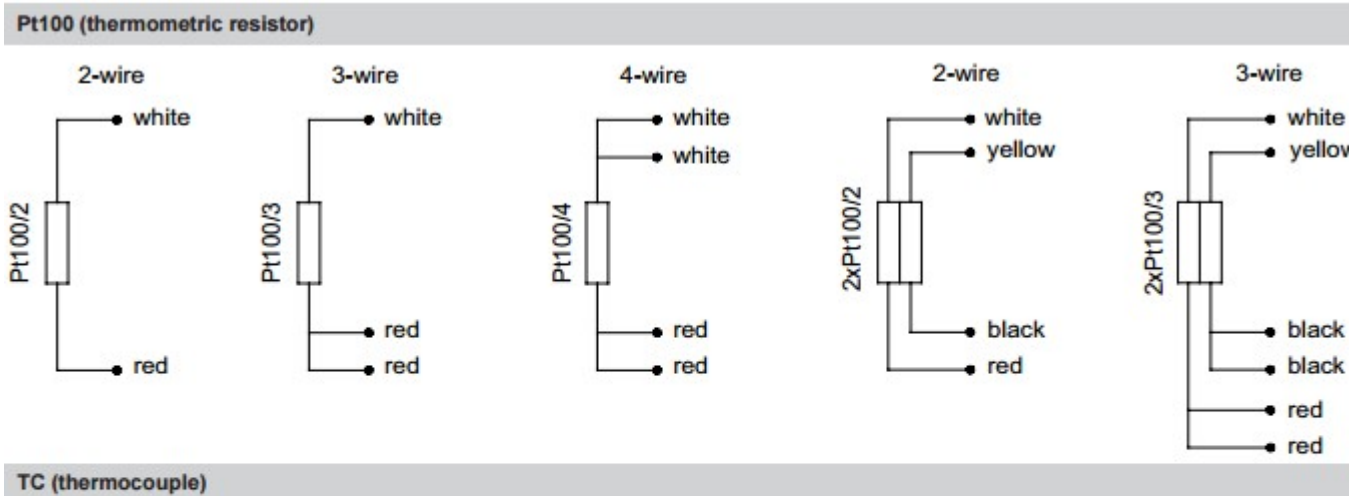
Pt100 (thermometric resistor)

2-wire

white

Pt100/2

red

3-wire

white

Pt100/3

red

red

4-wire

white

white

Pt100/4

red

red

2-wire

white

yellow

2xPt100/2

black

red

3-wire

white

yellow

2xPt100/3

black

black

red

red

TC (thermocouple)